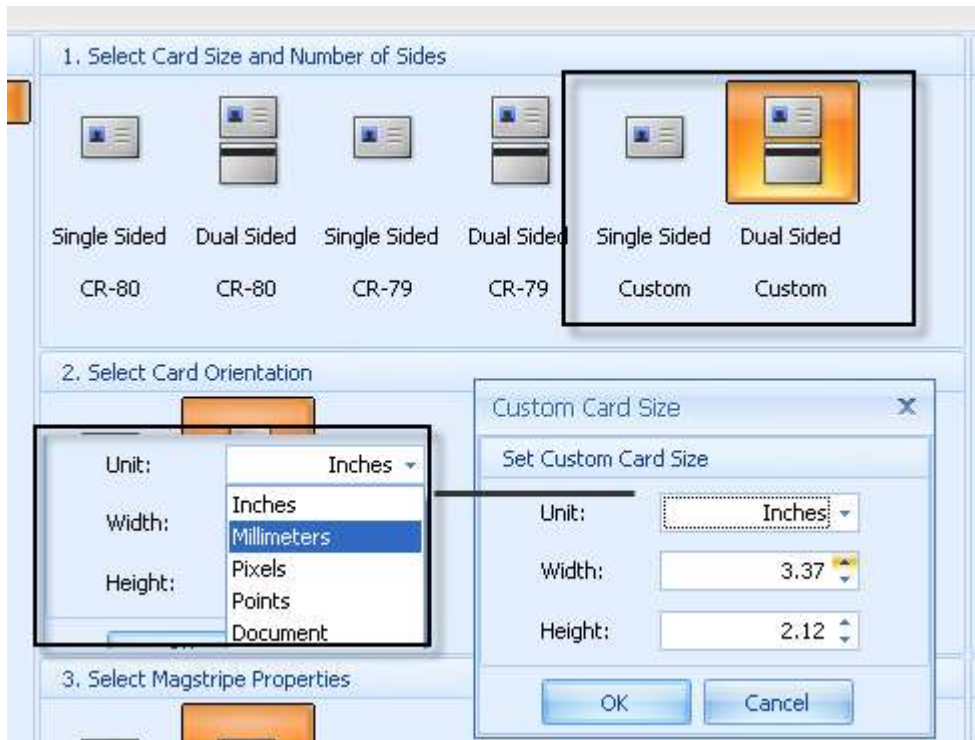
1. Select Card Size and Number of Sides

Single Sided CR-80

Dual Sided CR-80

Single Sided CR-79

Dual Sided CR-79

Single Sided Custom

Dual Sided Custom

2. Select Card Orientation

Unit: Inches

Width:

Height:

Inches
Millimeters
Pixels
Points
Document

3. Select Magstripe Properties

Custom Card Size

Set Custom Card Size

Unit: Inches

Width: 3.37

Height: 2.12

OK

Cancel